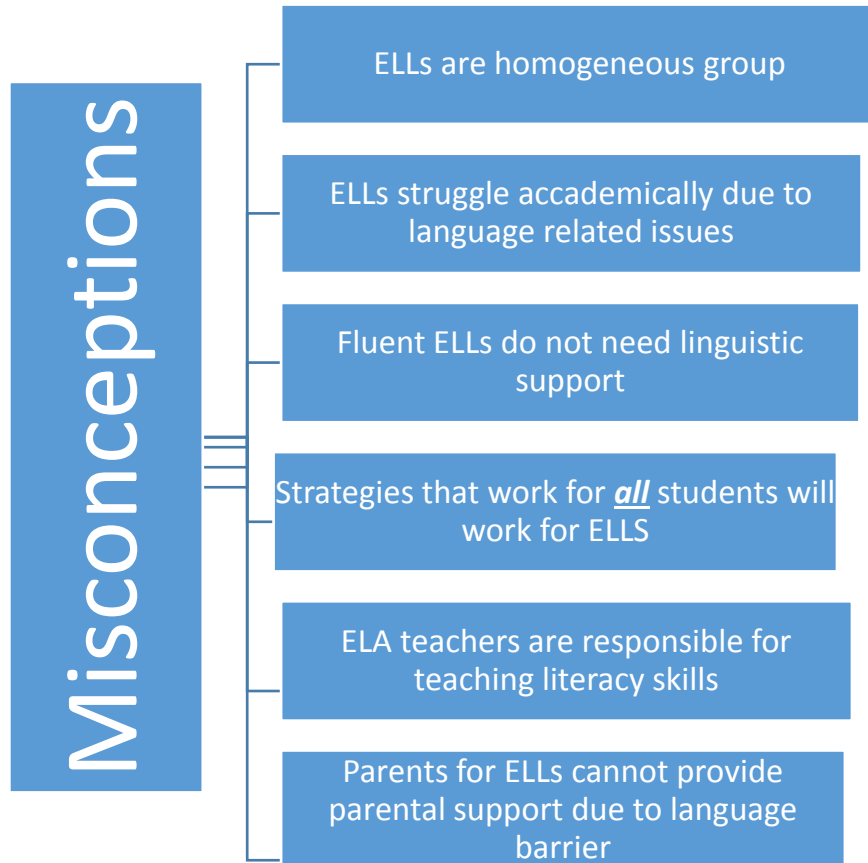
Misconceptions

ELLs are homogeneous group

ELLs struggle accademically due to language related issues

Fluent ELLs do not need linguistic support

Strategies that work for ***all*** students will work for ELLS

ELA teachers are responsible for teaching literacy skills

Parents for ELLs cannot provide parental support due to language barrier